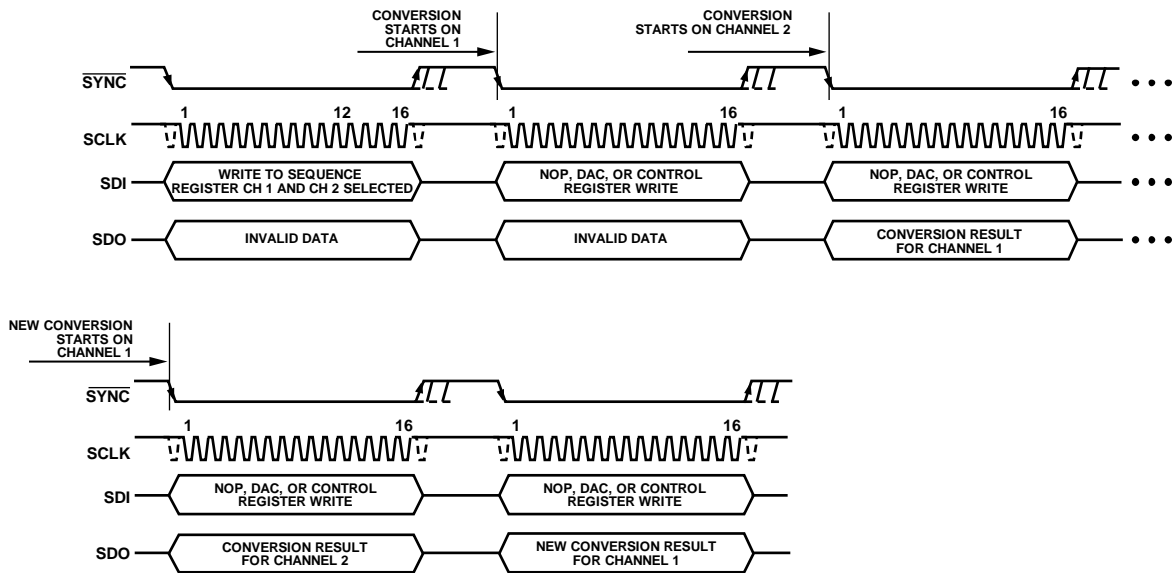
CONVERSION STARTS ON CHANNEL 1

CONVERSION STARTS ON CHANNEL 2

$\overline{SYNC}$

1 12 16 1 16 1 16

SCLK

SDI

WRITE TO SEQUENCE REGISTER CH 1 AND CH 2 SELECTED

NOP, DAC, OR CONTROL REGISTER WRITE

NOP, DAC, OR CONTROL REGISTER WRITE

SDO

INVALID DATA

INVALID DATA

CONVERSION RESULT FOR CHANNEL 1

NEW CONVERSION STARTS ON CHANNEL 1

$\overline{SYNC}$

1 16 1 16

SCLK

SDI

NOP, DAC, OR CONTROL REGISTER WRITE

NOP, DAC, OR CONTROL REGISTER WRITE

SDO

CONVERSION RESULT FOR CHANNEL 2

NEW CONVERSION RESULT FOR CHANNEL 1